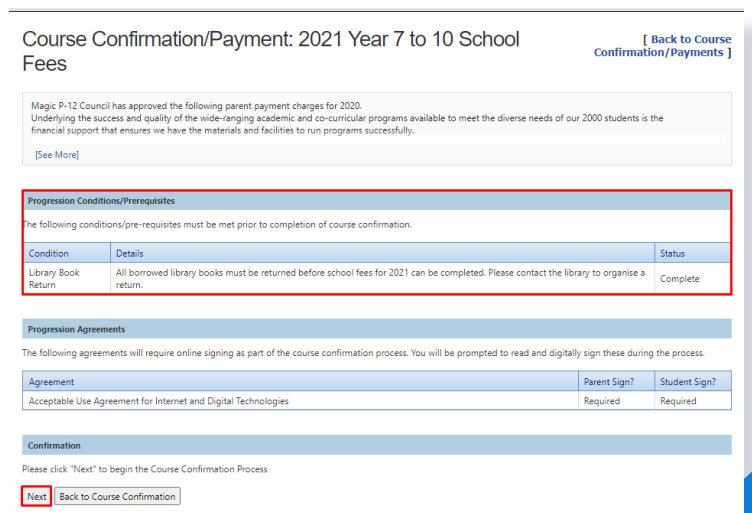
Course Confirmation/Payment: 2021 Year 7 to 10 School Fees

[ Back to Course Confirmation/Payments ]

Magic P-12 Council has approved the following parent payment charges for 2020.
Underlying the success and quality of the wide-ranging academic and co-curricular programs available to meet the diverse needs of our 2000 students is the financial support that ensures we have the materials and facilities to run programs successfully.

[See More]

Progression Conditions/Prerequisites

The following conditions/pre-requisites must be met prior to completion of course confirmation.

| Condition | Details | Status |
|---|---|---|
| Library Book Return | All borrowed library books must be returned before school fees for 2021 can be completed. Please contact the library to organise a return. | Complete |

Progression Agreements

The following agreements will require online signing as part of the course confirmation process. You will be prompted to read and digitally sign these during the process.

| Agreement | Parent Sign? | Student Sign? |
|---|---|---|
| Acceptable Use Agreement for Internet and Digital Technologies | Required | Required |

Confirmation

Please click "Next" to begin the Course Confirmation Process

Next Back to Course Confirmation